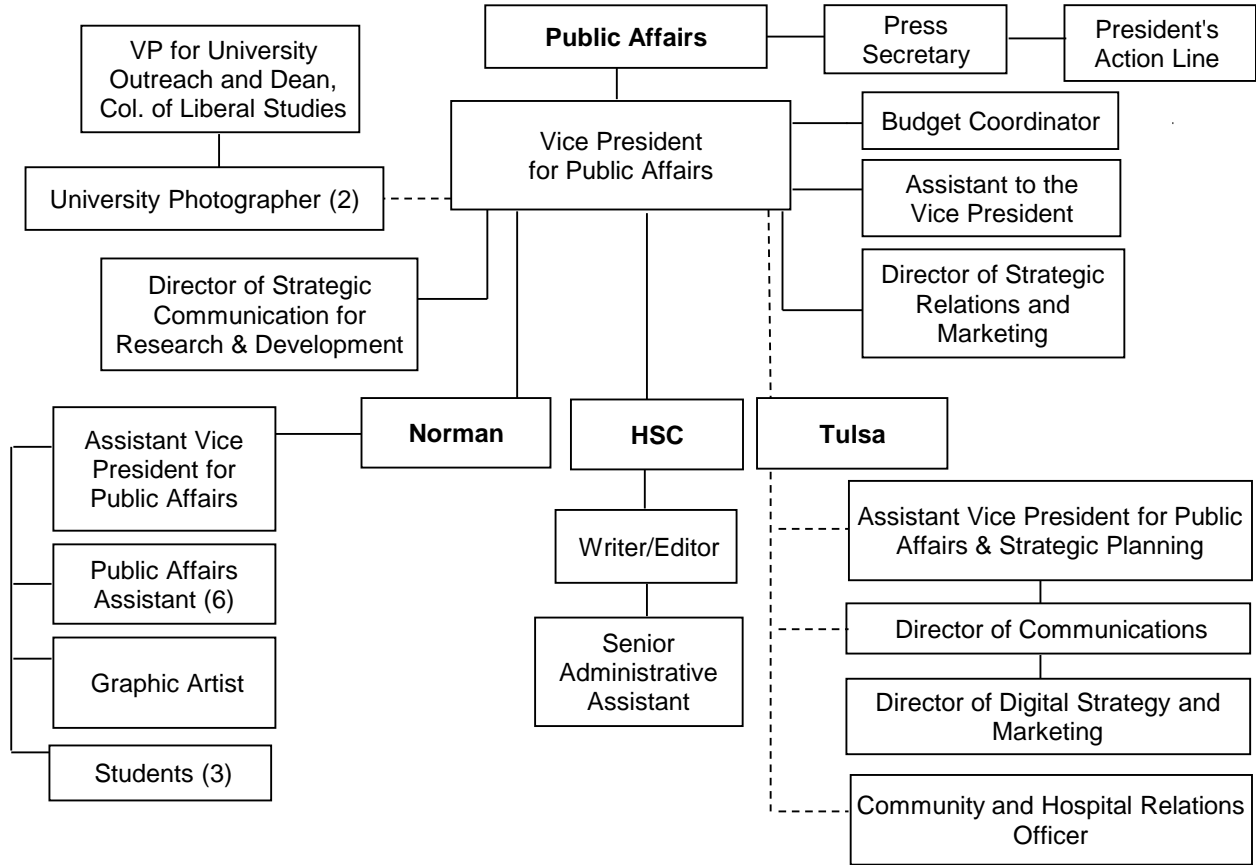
Public Affairs

Press Secretary

President's Action Line

VP for University Outreach and Dean, Col. of Liberal Studies

Vice President for Public Affairs

Budget Coordinator

University Photographer (2)

Assistant to the Vice President

Director of Strategic Communication for Research & Development

Director of Strategic Relations and Marketing

Norman

HSC

Tulsa

Assistant Vice President for Public Affairs

Public Affairs Assistant (6)

Graphic Artist

Students (3)

Writer/Editor

Senior Administrative Assistant

Assistant Vice President for Public Affairs & Strategic Planning

Director of Communications

Director of Digital Strategy and Marketing

Community and Hospital Relations Officer